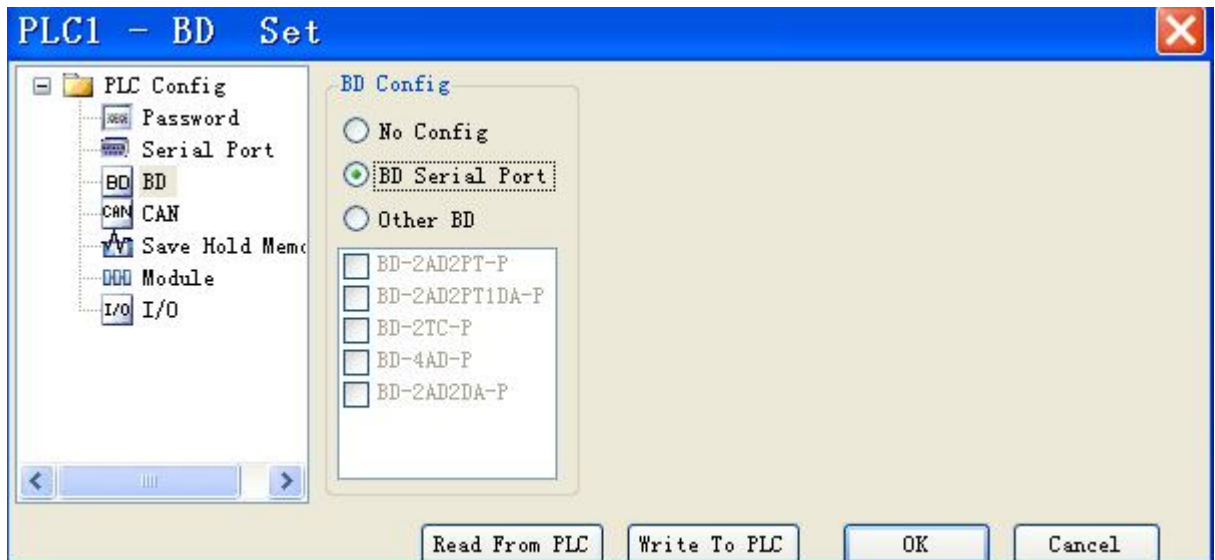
PLC1 - BD Set

PLC Config
Password
Serial Port
BD BD
CAN CAN
Save Hold Memo
Module
I/O I/O

BD Config
No Config
BD Serial Port
Other BD
BD-2AD2PT-P
BD-2AD2PT1DA-P
BD-2TC-P
BD-4AD-P
BD-2AD2DA-P

Read From PLC
Write To PLC
OK
Cancel